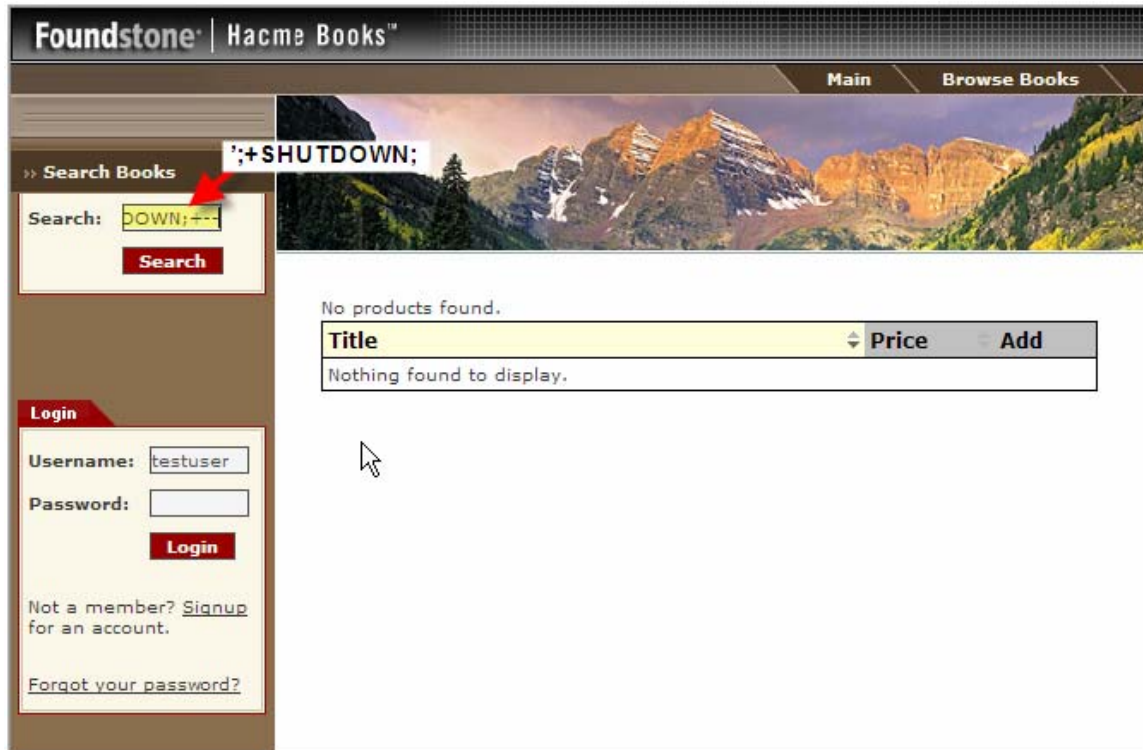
Foundstone | Hacme Books™

Main | Browse Books

» Search Books

';+SHUTDOWN;

Search: DOWN;+--

Search

No products found.

| Title | Price | Add |
|---|---|---|
| Nothing found to display. | | |

Login

Username: testuser

Password:

Login

Not a member? Signup for an account.

Forgot your password?